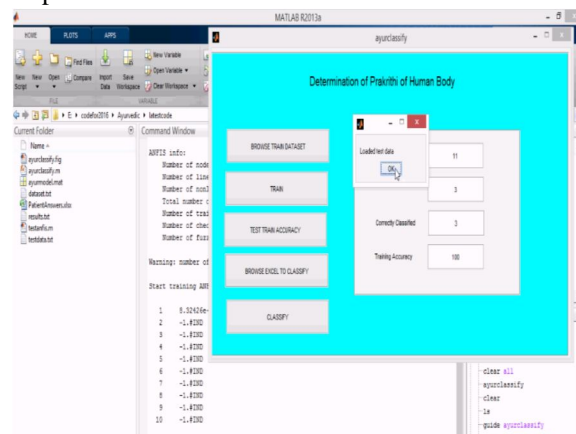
MATLAB R2013a

HOME PLOTS APPS

New Script New Open Find Files Compare Import Data Save Workspace New Variable Open Variable Clear Workspace

FILE VARIABLE

E: ▸ codefor2016 ▸ Ayurvedic ▸ latestcode

Current Folder

Name

ayurclassify.fig
ayurclassify.m
ayurmodel.mat
dataset.txt
PatientAnswers.xlsx
results.txt
testanfis.m
testdata.txt

Command Window

ANFIS info:
Number of node
Number of line
Number of nonl
Total number c
Number of trai
Number of chec
Number of fuzz

Warning: number of

Start training ANF

1 5.32426e-
2 -1.#IND
3 -1.#IND
4 -1.#IND
5 -1.#IND
6 -1.#IND
7 -1.#IND
8 -1.#IND
9 -1.#IND
10 -1.#IND

ayurclassify

Determination of Prakrithi of Human Body

BROWSE TRAIN DATASET

TRAIN

TEST TRAIN ACCURACY

BROWSE EXCEL TO CLASSIFY

CLASSIFY

Loaded test data

OK

11

3

Correctly Classified 3

Training Accuracy 100

clear all
ayurclassify
clear
ls
guide ayurclassify